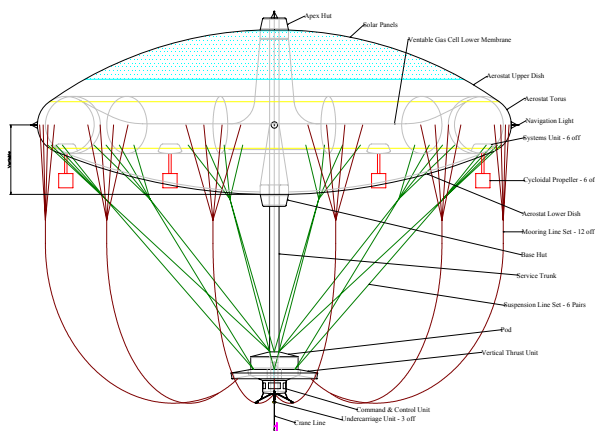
Apex Hut
Solar Panels
Ventable Gas Cell Lower Membrane
Aerostat Upper Dish
Aerostat Torus
Navigation Light
Systems Unit - 6 off
Cycloidal Propeller - 6 of
Aerostat Lower Dish
Mooring Line Set - 12 off
Base Hut
Service Trunk
Suspension Line Set - 6 Pairs
Pod
Vertical Thrust Unit
Command & Control Unit
Undercarriage Unit - 3 off
Crane Line
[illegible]